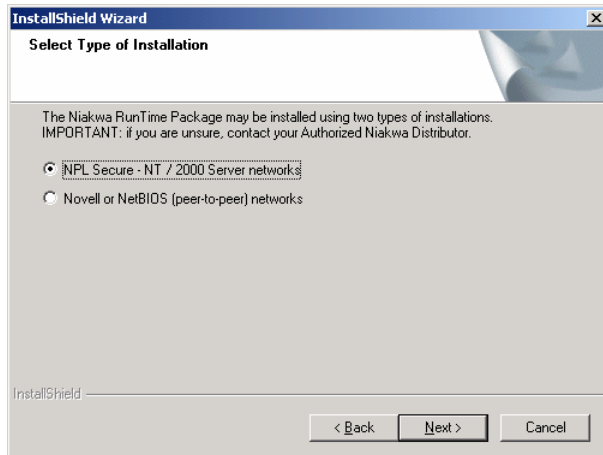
InstallShield Wizard
X

Select Type of Installation

The Niakwa RunTime Package may be installed using two types of installations.
IMPORTANT: if you are unsure, contact your Authorized Niakwa Distributor.

NPL Secure - NT / 2000 Server networks

Novell or NetBIOS (peer-to-peer) networks

InstallShield

< Back
Next >
Cancel